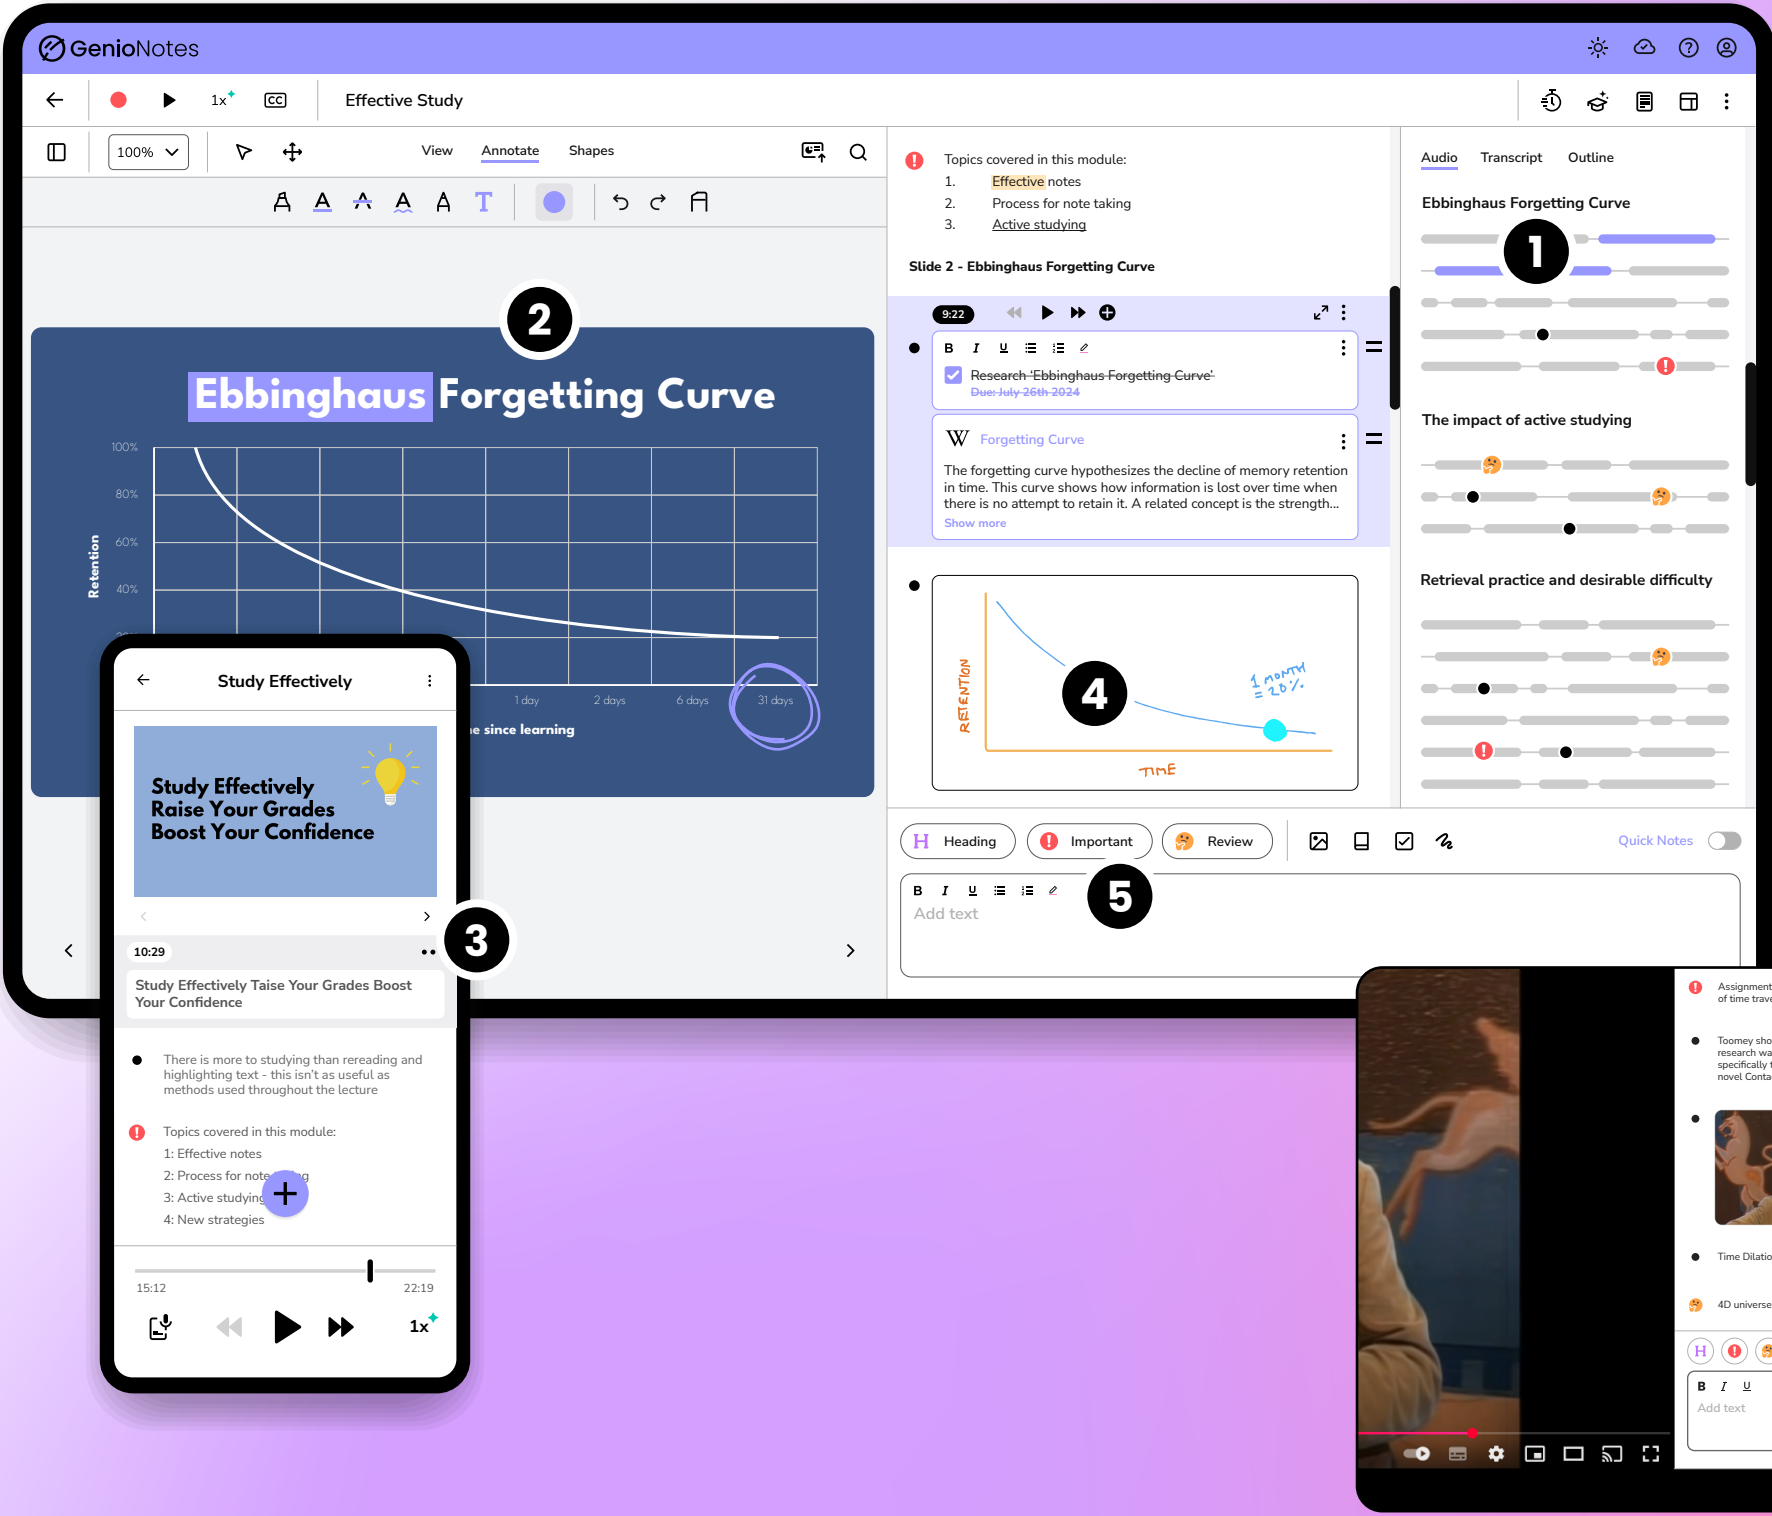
GenioNotes

1x

Effective Study

100%

View Annotate Shapes

Topics covered in this module:
1. Effective notes
2. Process for note taking
3. Active studying

Slide 2 - Ebbinghaus Forgetting Curve

9:22

Research 'Ebbinghaus Forgetting Curve'
Due: July 26th 2024

Forgetting Curve

The forgetting curve hypothesizes the decline of memory retention in time. This curve shows how information is lost over time when there is no attempt to retain it. A related concept is the strength...
Show more

RETENTION

1 MONTH = 20%

TIME

Audio Transcript Outline

Ebbinghaus Forgetting Curve

The impact of active studying

Retrieval practice and desirable difficulty

1

2

3

4

5

Ebbinghaus Forgetting Curve

100%
80%
60%
40%

Retention

1 day 2 days 6 days 31 days

e since learning

Heading Important Review

Quick Notes

Add text

Study Effectively

Study Effectively
Raise Your Grades
Boost Your Confidence

10:29

Study Effectively Taise Your Grades Boost Your Confidence

There is more to studying than rereading and highlighting text - this isn't as useful as methods used throughout the lecture

Topics covered in this module:
1: Effective notes
2: Process for note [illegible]g
3: Active studying
4: New strategies

15:12 22:19

1x

Assignment of time trave

Toomey sho research wa specifically novel Conta

Time Dilatio

4D universe

Add text